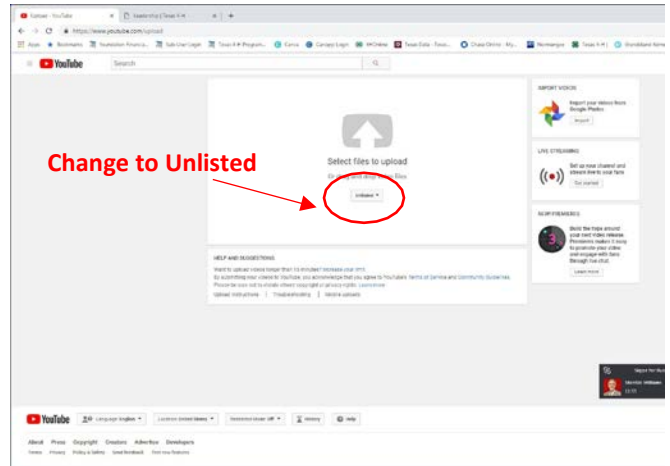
Upload - YouTube × Leader of Ag | Texas 4-H × +
← → C https://www.youtube.com/upload
Apps Bookmarks Foundation Financia... Sale User Login Texas 4-H Program... Canva Canopy Login 4HOnline Texas Data - Texas... Chase Online - My... Norwegian Texas 4-H Grandslam Home

YouTube Search

Select files to upload
Or drag and drop video files
Unlisted ▾

Change to Unlisted

IMPORT VIDEOS
Import your videos from Google Photos
Import

LIVE STREAMING
Set up new channel and stream live to your fans
Get started

NOW PREMIERES
Build the hype around your next video release. Premieres makes it easy to promote your video and engage with fans through live chat.
Learn more

HELP AND SUGGESTIONS
Want to upload videos longer than 15 minutes? Increase your limit
By submitting your videos to YouTube, you acknowledge that you agree to YouTube's Terms of Service and Community Guidelines.
Please be sure not to violate others' copyright or privacy rights. Learn more
Upload instructions | Troubleshooting | Mobile uploads

YouTube Language: English ▾ Location: United States ▾ Restricted Mode: Off ▾ History Help

About Press Copyright Creators Advertise Developers
Terms Privacy Policy & Safety Send feedback Test new features

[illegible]
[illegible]